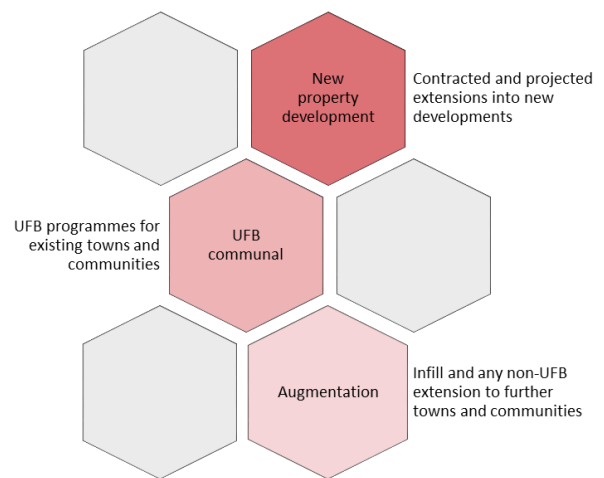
New property development

Contracted and projected extensions into new developments

UFB programmes for existing towns and communities

UFB communal

Augmentation

Infill and any non-UFB extension to further towns and communities